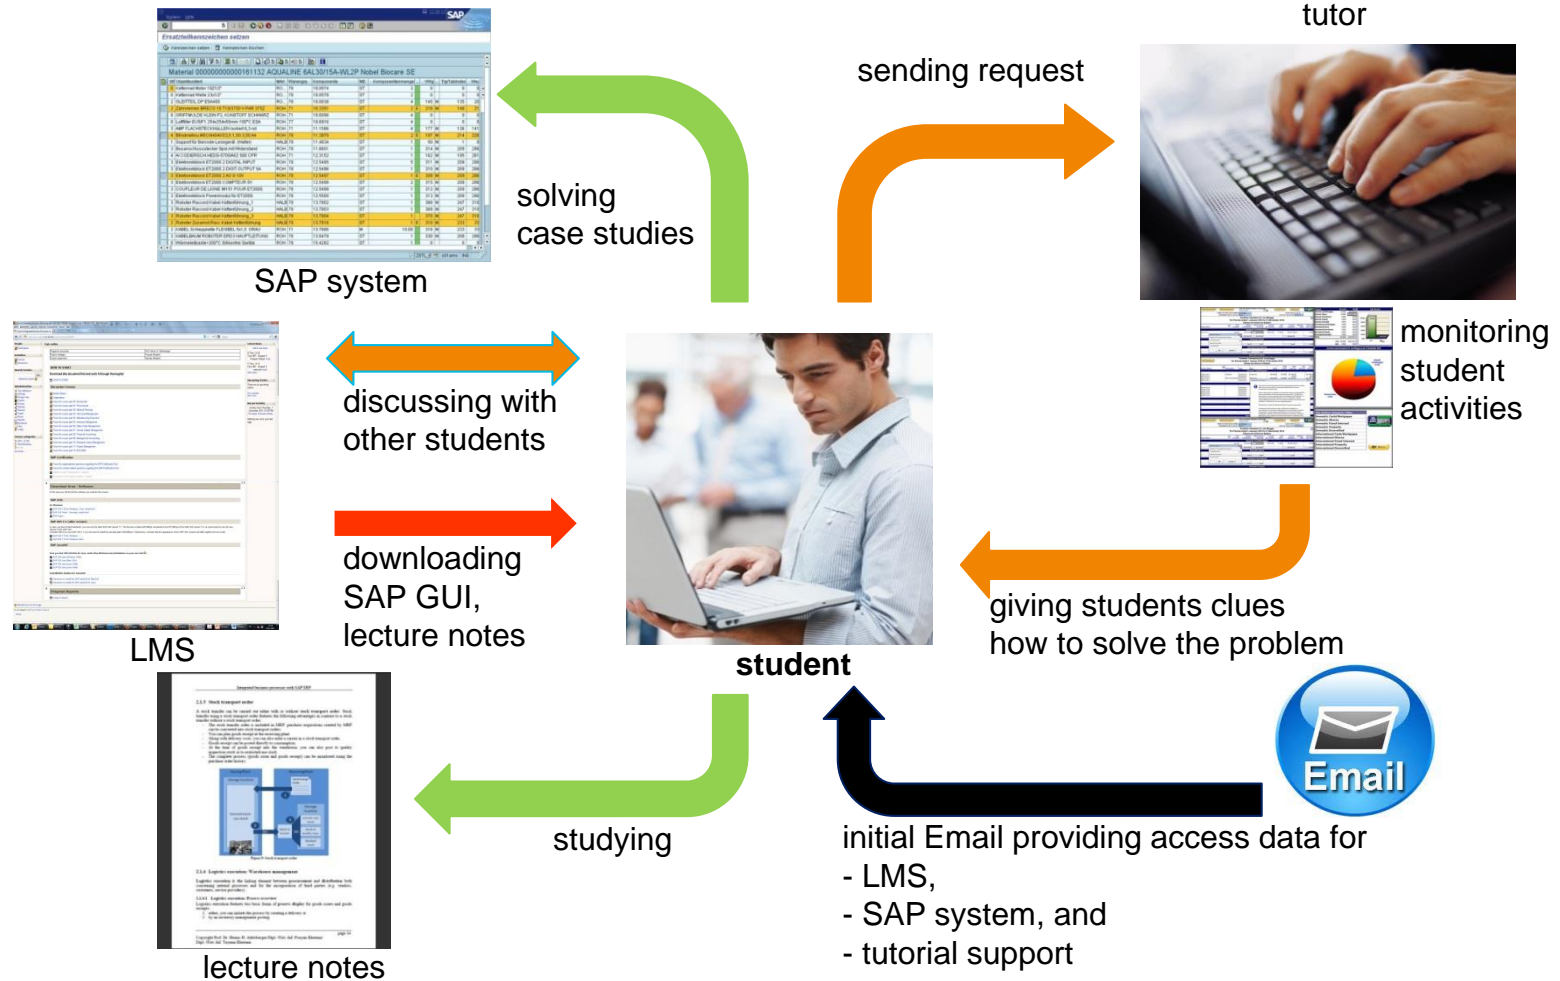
tutor

sending request

solving case studies

SAP system

monitoring student activities

discussing with other students

downloading SAP GUI, lecture notes

LMS

student

giving students clues how to solve the problem

Email

studying

initial Email providing access data for
- LMS,
- SAP system, and
- tutorial support

lecture notes